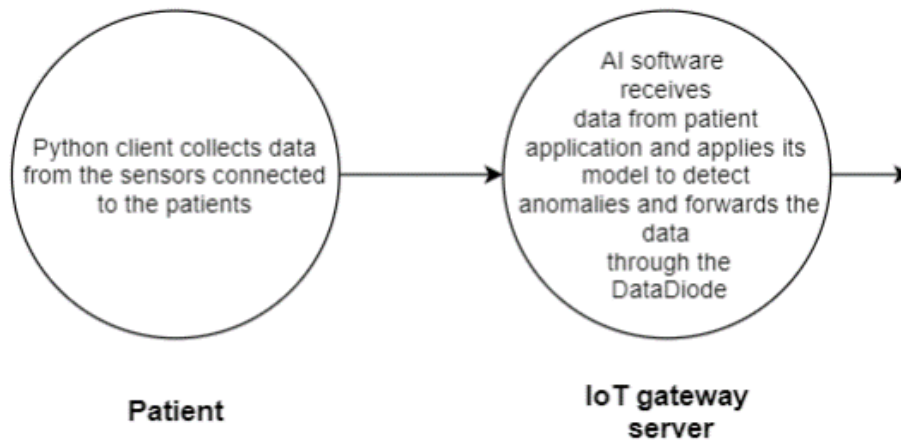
Python client collects data from the sensors connected to the patients

AI software receives data from patient application and applies its model to detect anomalies and forwards the data through the DataDiode

Patient

IoT gateway server